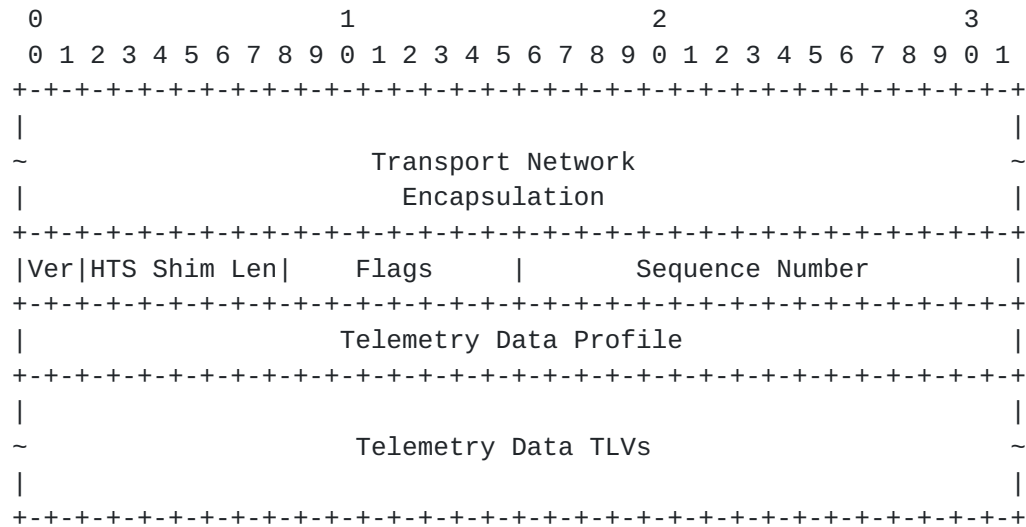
0                   1                   2                   3
 0 1 2 3 4 5 6 7 8 9 0 1 2 3 4 5 6 7 8 9 0 1 2 3 4 5 6 7 8 9 0 1
+-+-+-+-+-+-+-+-+-+-+-+-+-+-+-+-+-+-+-+-+-+-+-+-+-+-+-+-+-+-+-+-+
|                                                               |
~                     Transport Network                         ~
|                       Encapsulation                           |
+-+-+-+-+-+-+-+-+-+-+-+-+-+-+-+-+-+-+-+-+-+-+-+-+-+-+-+-+-+-+-+-+
|Ver|HTS Shim Len|    Flags      |        Sequence Number        |
+-+-+-+-+-+-+-+-+-+-+-+-+-+-+-+-+-+-+-+-+-+-+-+-+-+-+-+-+-+-+-+-+
|                   Telemetry Data Profile                      |
+-+-+-+-+-+-+-+-+-+-+-+-+-+-+-+-+-+-+-+-+-+-+-+-+-+-+-+-+-+-+-+-+
|                                                               |
~                    Telemetry Data TLVs                        ~
|                                                               |
+-+-+-+-+-+-+-+-+-+-+-+-+-+-+-+-+-+-+-+-+-+-+-+-+-+-+-+-+-+-+-+-+